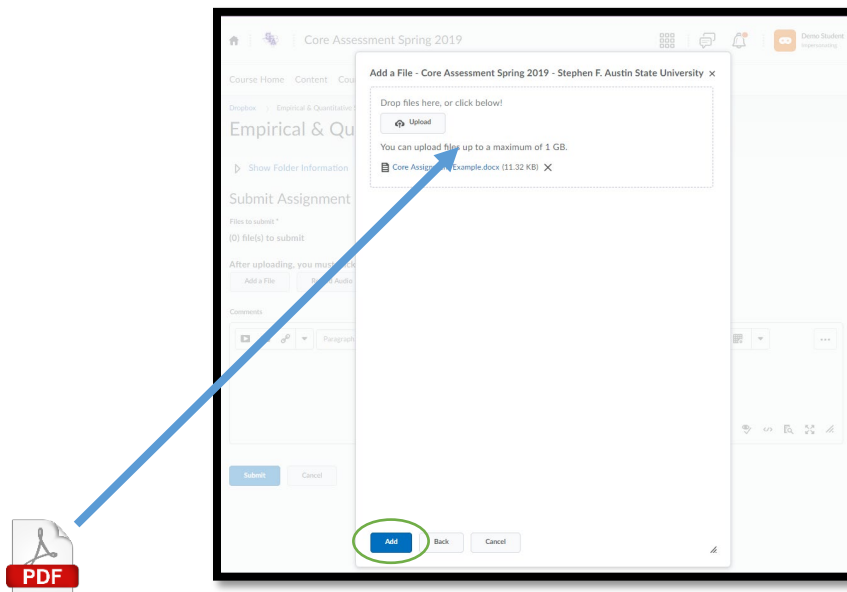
Core Assessment Spring 2019

Demo Student
Impersonating

Course Home Content Cou

Dropbox > Empirical & Quantitative

Empirical & Qu

Show Folder Information

Submit Assignment

Files to submit *

(0) file(s) to submit

After uploading, you must c

Add a File

Record Audio

Comments

Paragraph

Submit Cancel

Add a File - Core Assessment Spring 2019 - Stephen F. Austin State University ×

Drop files here, or click below!

Upload

You can upload files up to a maximum of 1 GB.

Core Assign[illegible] Example.docx (11.32 KB) ×

Add Back Cancel

PDF